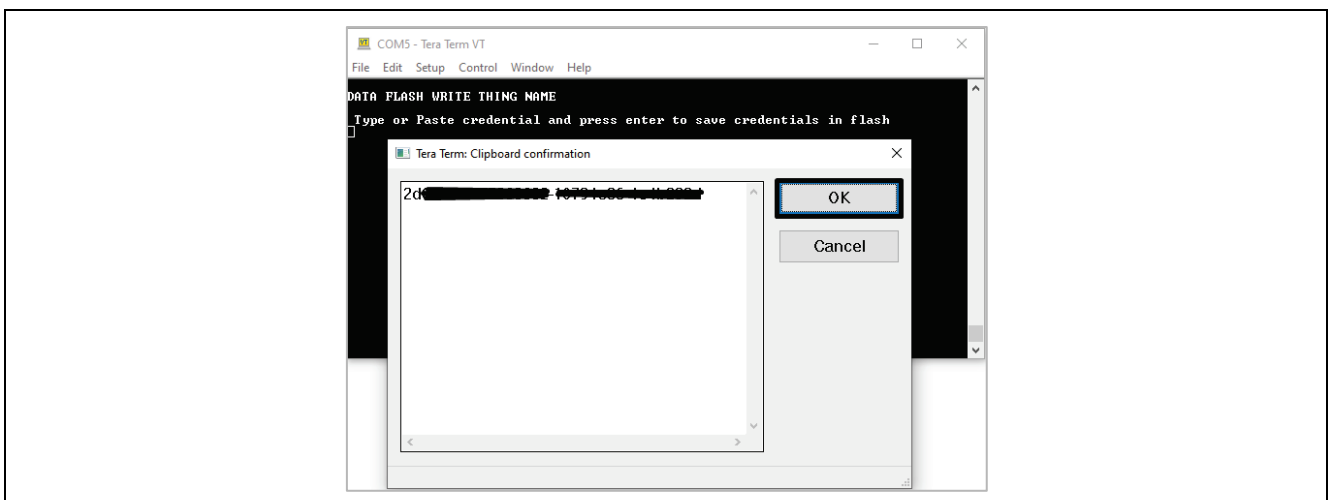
COM5 - Tera Term VT
File Edit Setup Control Window Help

DATA FLASH WRITE THING NAME

Type or Paste credential and press enter to save credentials in flash

Tera Term: Clipboard confirmation

2d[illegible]

OK

Cancel